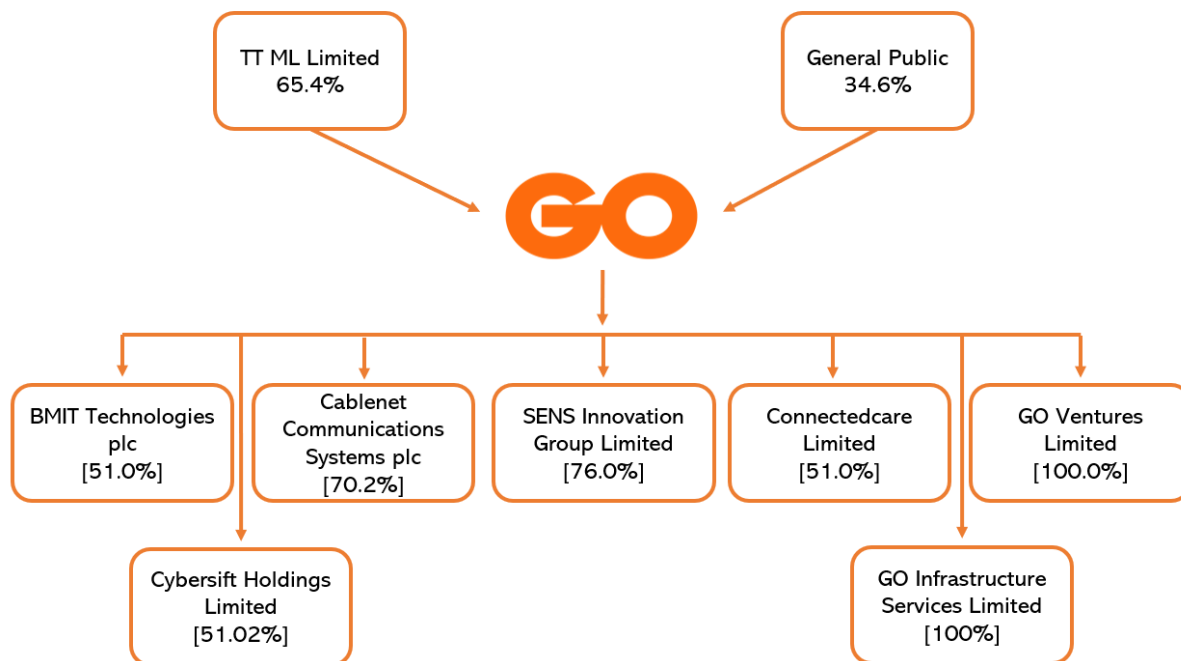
TT ML Limited
65.4%

General Public
34.6%

GO

BMIT Technologies plc
[51.0%]

Cablenet Communications Systems plc
[70.2%]

SENS Innovation Group Limited
[76.0%]

Connectedcare Limited
[51.0%]

GO Ventures Limited
[100.0%]

Cybersift Holdings Limited
[51.02%]

GO Infrastructure Services Limited
[100%]